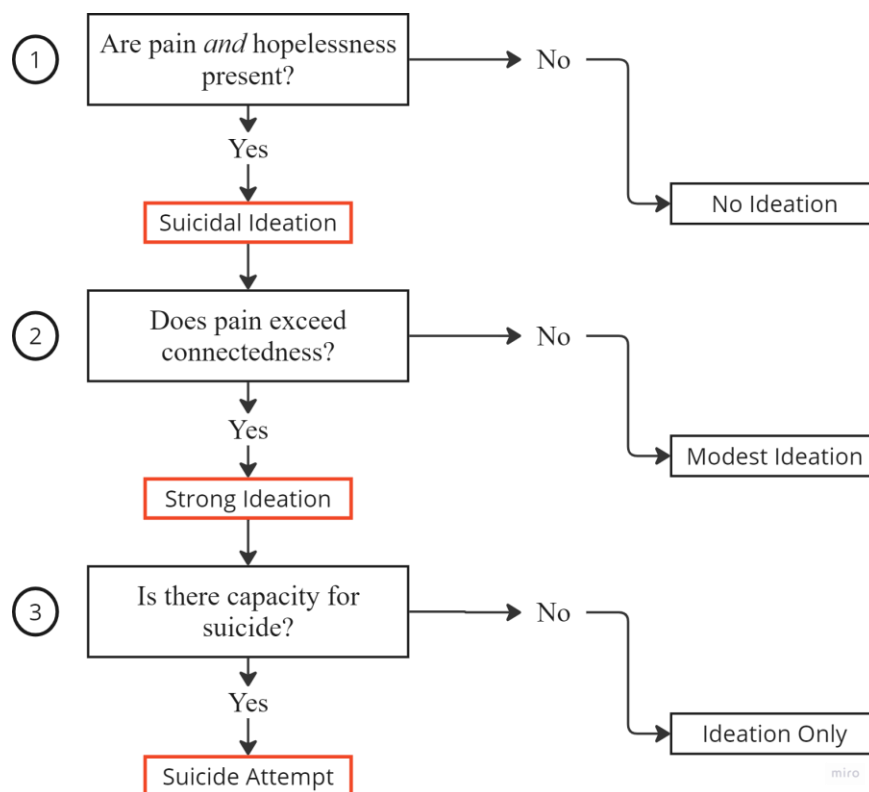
1

Are pain *and* hopelessness present?

No

Yes

No Ideation

Suicidal Ideation

2

Does pain exceed connectedness?

No

Yes

Modest Ideation

Strong Ideation

3

Is there capacity for suicide?

No

Yes

Ideation Only

Suicide Attempt

miro